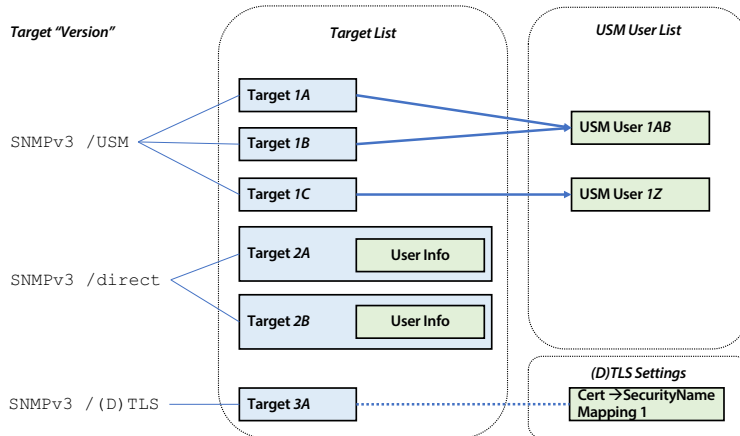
Target "Version"

Target List

USM User List

SNMPv3 /USM

Target 1A

Target 1B

Target 1C

USM User 1AB

USM User 1Z

SNMPv3 /direct

Target 2A

User Info

Target 2B

User Info

(D)TLS Settings

SNMPv3 /(D)TLS

Target 3A

Cert →SecurityName Mapping 1